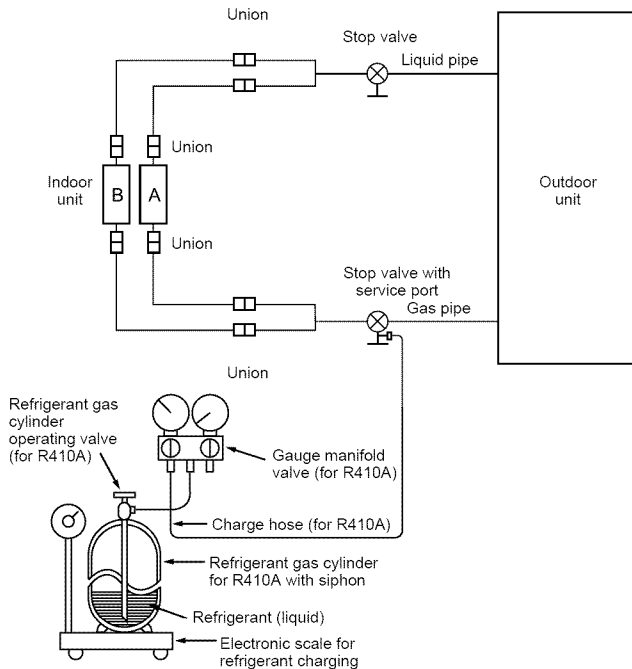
Union

Stop valve

Liquid pipe

Union

Indoor unit

B

A

Outdoor unit

Union

Stop valve with service port

Gas pipe

Union

Refrigerant gas cylinder operating valve (for R410A)

Gauge manifold valve (for R410A)

Charge hose (for R410A)

Refrigerant gas cylinder for R410A with siphon

Refrigerant (liquid)

Electronic scale for refrigerant charging